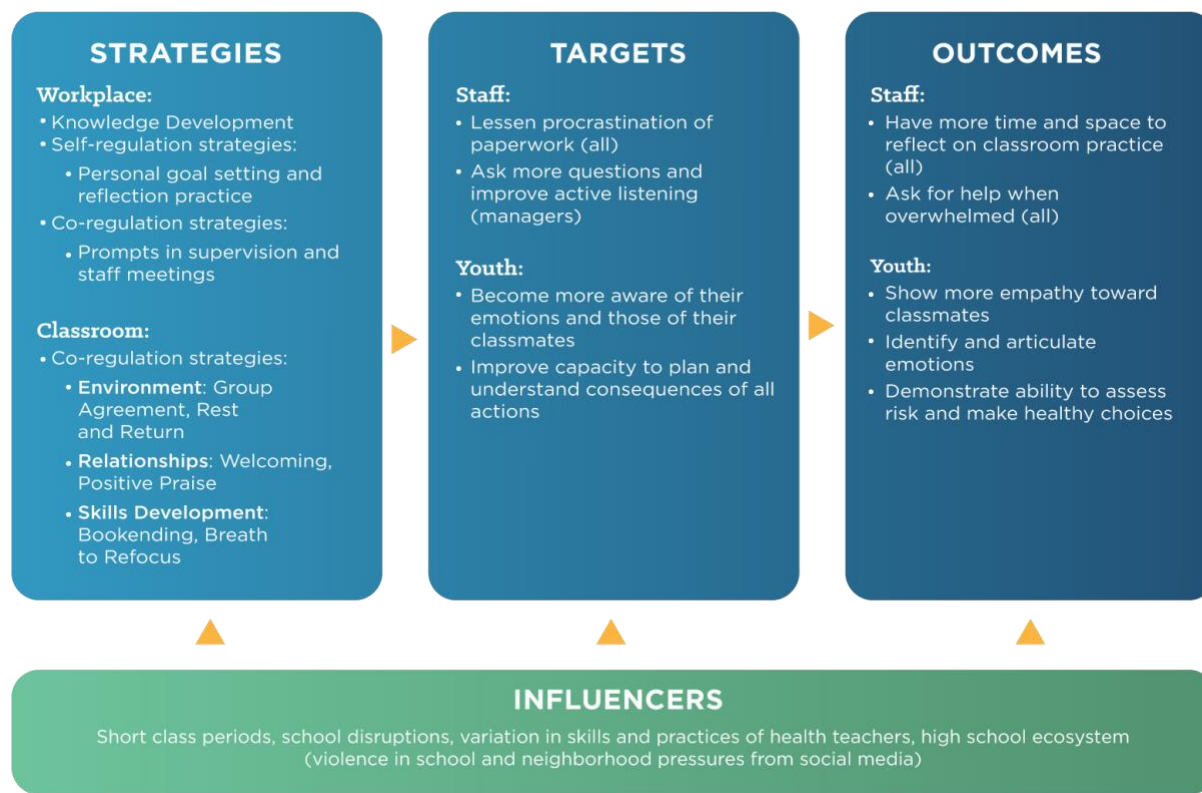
STRATEGIES

Workplace:
• Knowledge Development
• Self-regulation strategies:
• Personal goal setting and reflection practice
• Co-regulation strategies:
• Prompts in supervision and staff meetings

Classroom:
• Co-regulation strategies:
• Environment: Group Agreement, Rest and Return
• Relationships: Welcoming, Positive Praise
• Skills Development: Bookending, Breath to Refocus

TARGETS

Staff:
• Lessen procrastination of paperwork (all)
• Ask more questions and improve active listening (managers)

Youth:
• Become more aware of their emotions and those of their classmates
• Improve capacity to plan and understand consequences of all actions

OUTCOMES

Staff:
• Have more time and space to reflect on classroom practice (all)
• Ask for help when overwhelmed (all)

Youth:
• Show more empathy toward classmates
• Identify and articulate emotions
• Demonstrate ability to assess risk and make healthy choices

INFLUENCERS

Short class periods, school disruptions, variation in skills and practices of health teachers, high school ecosystem (violence in school and neighborhood pressures from social media)